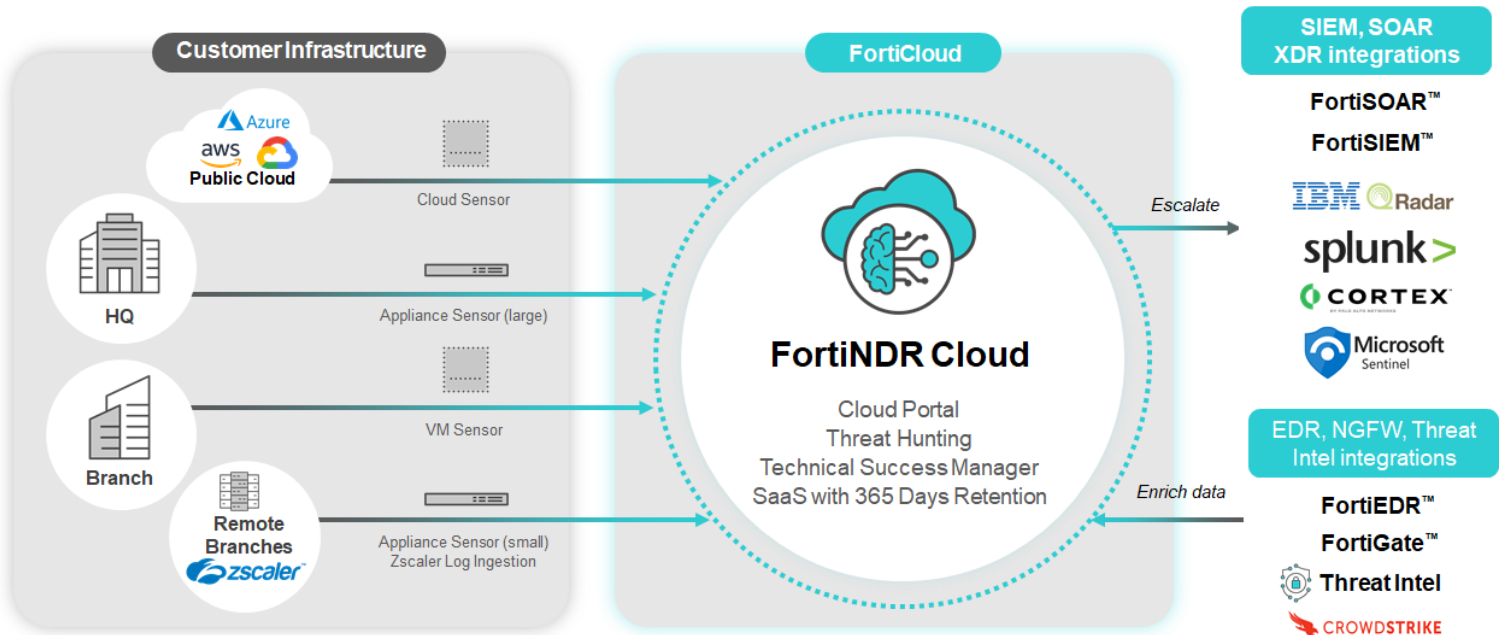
Customer Infrastructure

Azure
aws
Public Cloud

HQ

Branch

Remote Branches
zscaler

Cloud Sensor

Appliance Sensor (large)

VM Sensor

Appliance Sensor (small)
Zscaler Log Ingestion

FortiCloud

FortiNDR Cloud

Cloud Portal
Threat Hunting
Technical Success Manager
SaaS with 365 Days Retention

Escalate

Enrich data

SIEM, SOAR XDR integrations

FortiSOAR™

FortiSIEM™

IBM QRadar

splunk>

CORTEX
BY PALO ALTO NETWORKS

Microsoft Sentinel

EDR, NGFW, Threat Intel integrations

FortiEDR™

FortiGate™

Threat Intel

CROWDSTRIKE